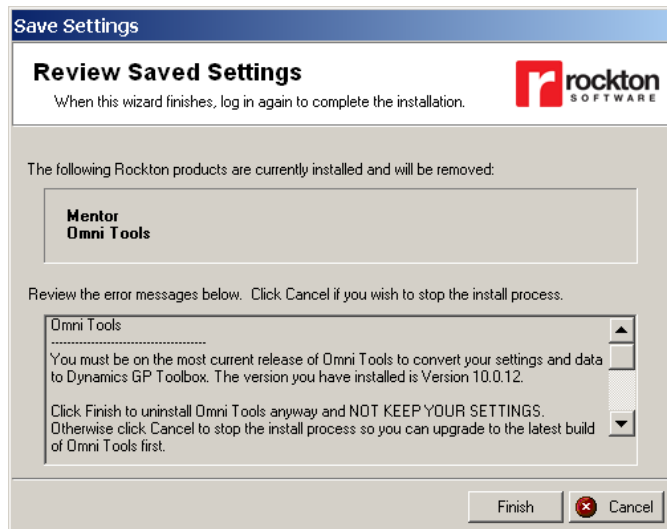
Save Settings

Review Saved Settings

When this wizard finishes, log in again to complete the installation.

rockton SOFTWARE

The following Rockton products are currently installed and will be removed:

Mentor
Omni Tools

Review the error messages below. Click Cancel if you wish to stop the install process.

Omni Tools
------------------------------------
You must be on the most current release of Omni Tools to convert your settings and data to Dynamics GP Toolbox. The version you have installed is Version 10.0.12.

Click Finish to uninstall Omni Tools anyway and NOT KEEP YOUR SETTINGS. Otherwise click Cancel to stop the install process so you can upgrade to the latest build of Omni Tools first.

Finish

Cancel